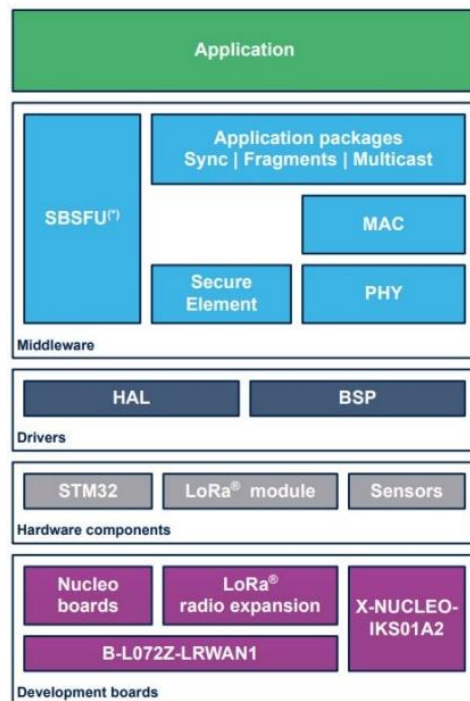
Application

SBSFU$^{(*)}$

Application packages
Sync | Fragments | Multicast

MAC

Secure Element

PHY

Middleware

HAL

BSP

Drivers

STM32

LoRa® module

Sensors

Hardware components

Nucleo boards

LoRa® radio expansion

X-NUCLEO-IKS01A2

B-L072Z-LRWAN1

Development boards